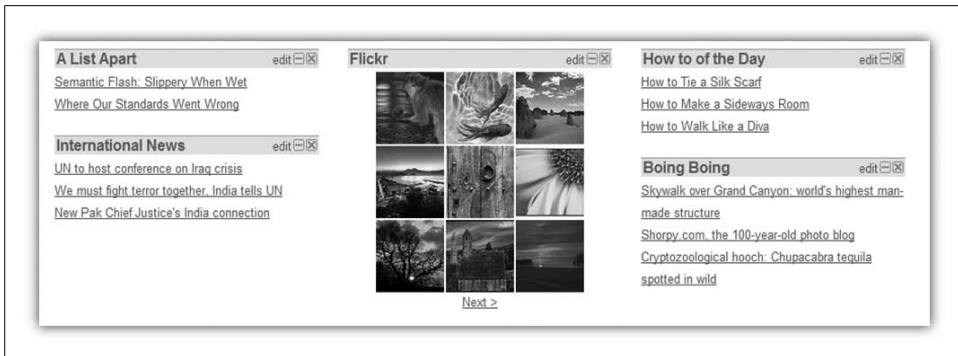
A List Apart edit

Semantic Flash: Slippery When Wet

Where Our Standards Went Wrong

International News edit

UN to host conference on Iraq crisis

We must fight terror together, India tells UN

New Pak Chief Justice's India connection

Flickr edit

Next >

How to of the Day edit

How to Tie a Silk Scarf

How to Make a Sideways Room

How to Walk Like a Diva

Boing Boing edit

Skywalk over Grand Canyon: world's highest man-made structure

Shorpy.com, the 100-year-old photo blog

Cryptozoological hooch: Chupacabra tequila spotted in wild